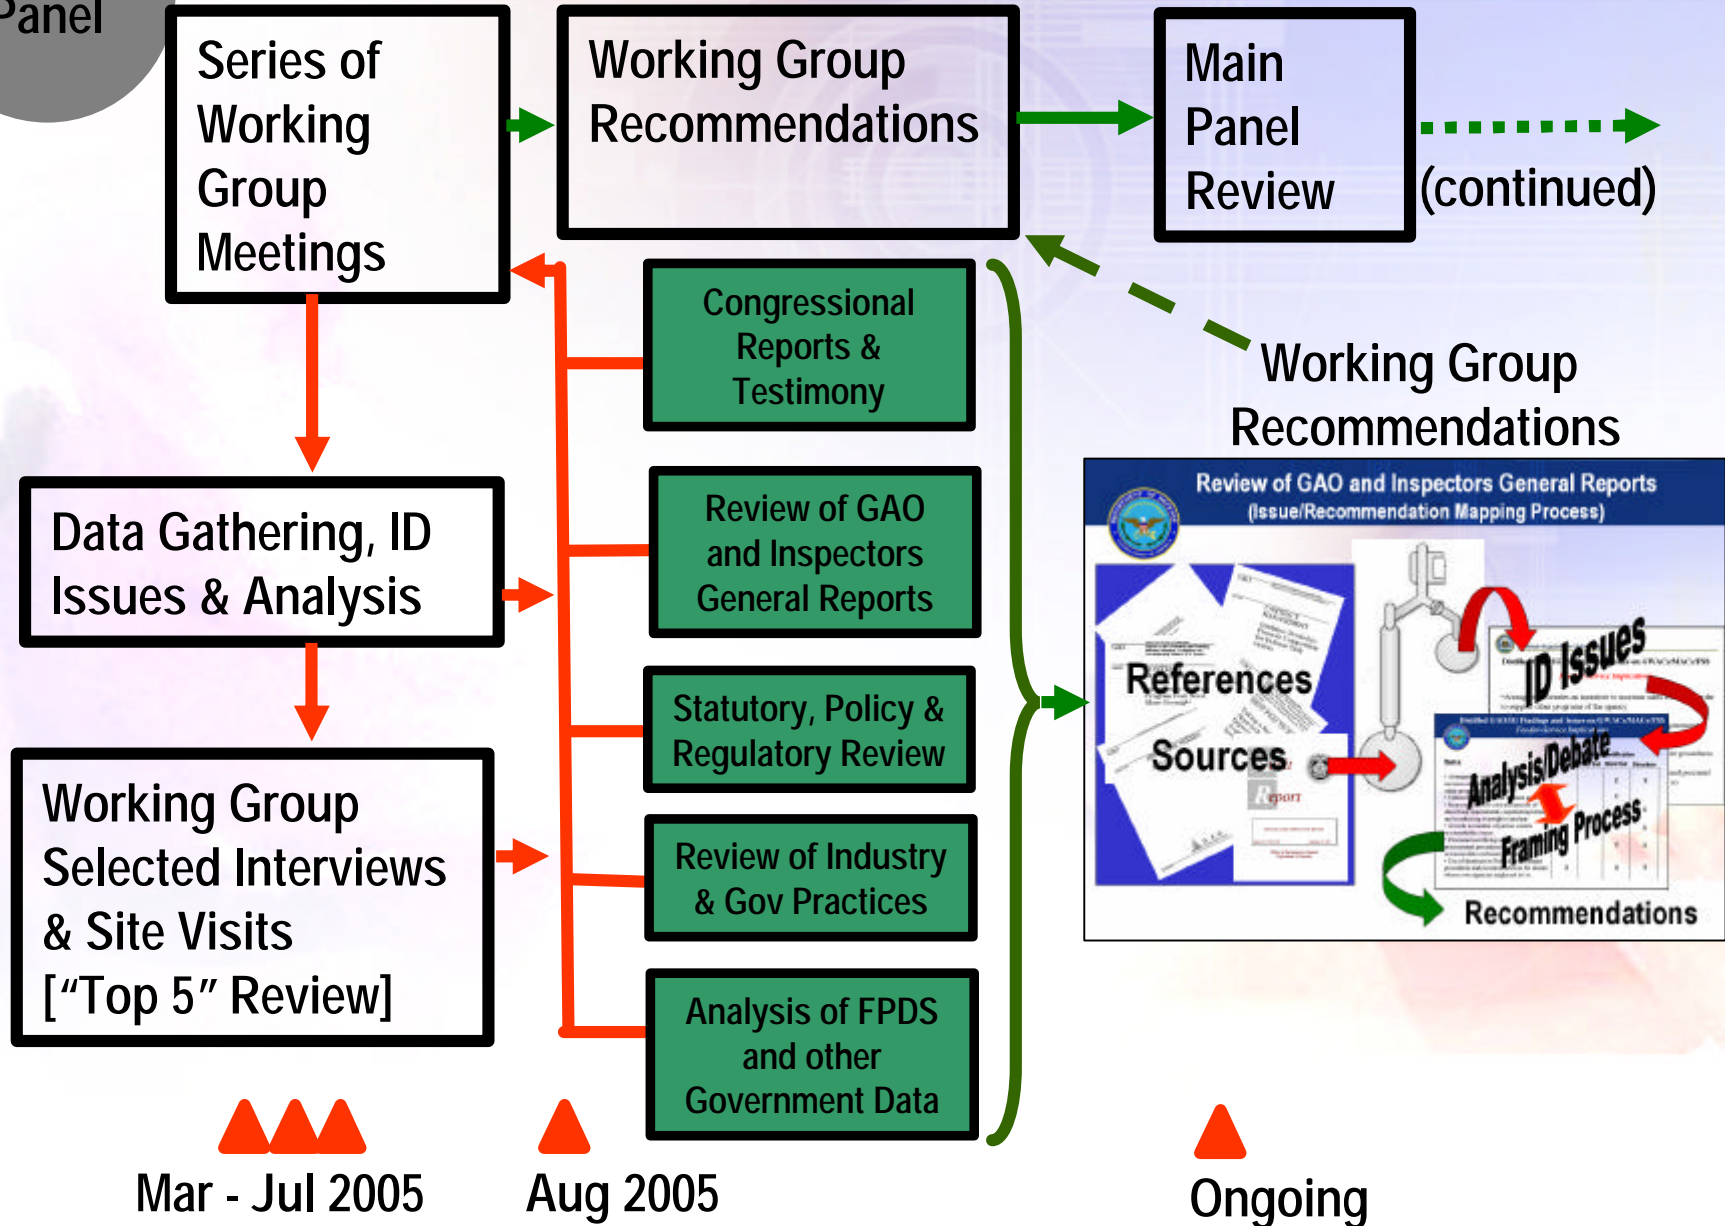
Panel

Series of Working Group Meetings

Working Group Recommendations

Main Panel Review

(continued)

Congressional Reports & Testimony

Review of GAO and Inspectors General Reports

Statutory, Policy & Regulatory Review

Review of Industry & Gov Practices

Analysis of FPDS and other Government Data

Data Gathering, ID Issues & Analysis

Working Group Selected Interviews & Site Visits ["Top 5" Review]

Working Group Recommendations

Review of GAO and Inspectors General Reports
(Issue/Recommendation Mapping Process)

References

Sources

Report

ID Issues

Analysis/Debate

Framing Process

Recommendations

Mar - Jul 2005

Aug 2005

Ongoing